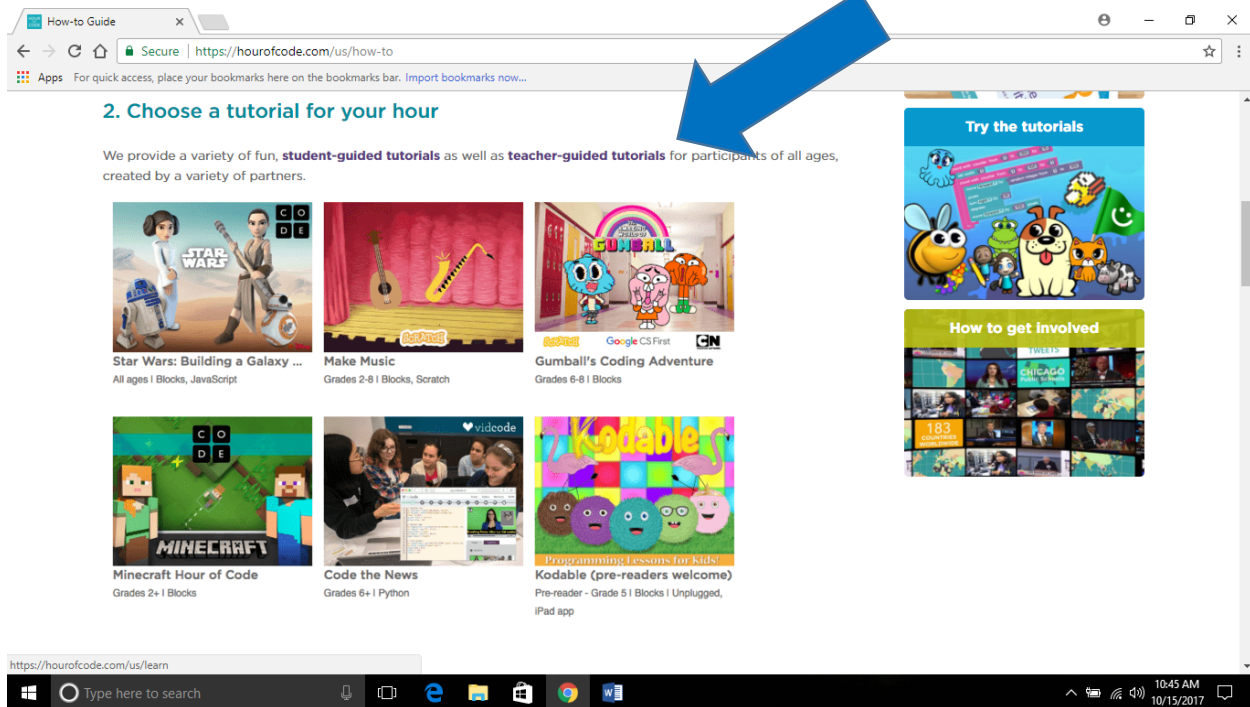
How-to Guide

Secure | https://hourofcode.com/us/how-to

Apps For quick access, place your bookmarks here on the bookmarks bar. Import bookmarks now...

2. Choose a tutorial for your hour

We provide a variety of fun, student-guided tutorials as well as teacher-guided tutorials for participants of all ages, created by a variety of partners.

C O D E
STAR WARS
Star Wars: Building a Galaxy ...
All ages | Blocks, JavaScript

SCRATCH
Make Music
Grades 2-8 | Blocks, Scratch

GUMBALL
SCRATCH Google CS First CN
Gumball's Coding Adventure
Grades 6-8 | Blocks

C O D E
MINECRAFT
Minecraft Hour of Code
Grades 2+ | Blocks

vidcode
Code the News
Grades 6+ | Python

Kodable
Programming Lessons for Kids!
Kodable (pre-readers welcome)
Pre-reader - Grade 5 | Blocks | Unplugged, iPad app

Try the tutorials

How to get involved
TWEETS
CHICAGO PUBLIC SCHOOLS
183 COUNTRIES WORLDWIDE

https://hourofcode.com/us/learn

Type here to search

10:45 AM
10/15/2017